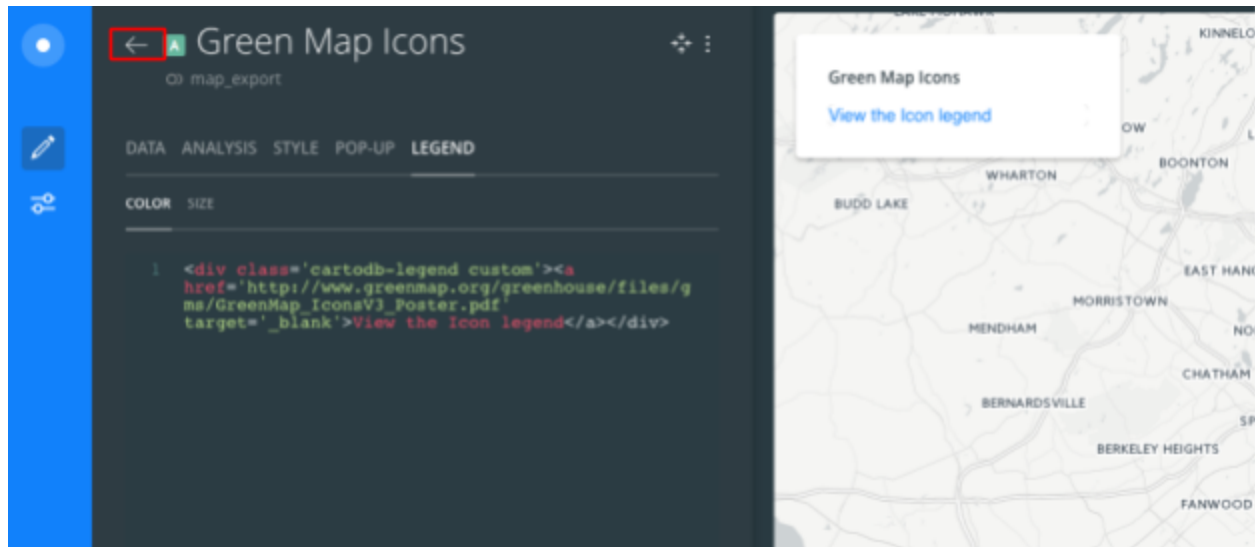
←
A
Green Map Icons
map_export

DATA ANALYSIS STYLE POP-UP LEGEND

COLOR SIZE

1 <div class='cartodb-legend custom'><a href='http://www.greenmap.org/greenhouse/files/gms/GreenMap_IconsV3_Poster.pdf' target='_blank'>View the Icon legend</a></div>

Green Map Icons
View the Icon legend

KINNELO
OW
BOONTON
WHARTON
BUDD LAKE
EAST HAN
MORRISTOWN
MENDHAM
NO
CHATHAM
BERNARDSVILLE
SP
BERKELEY HEIGHTS
FANWOOD